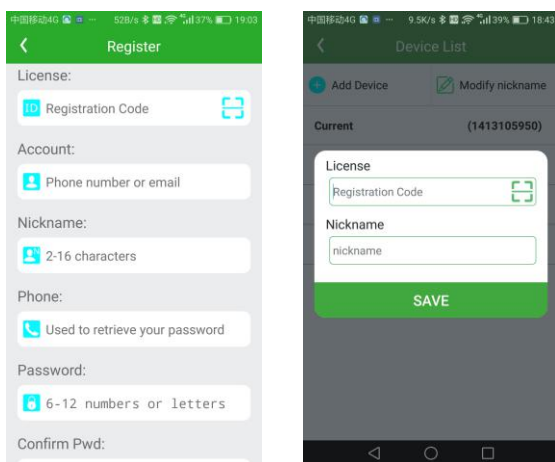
中国移动4G 52B/s 37% 19:03

Register

License:

ID Registration Code

Account:

Phone number or email

Nickname:

2-16 characters

Phone:

Used to retrieve your password

Password:

6-12 numbers or letters

Confirm Pwd:

中国移动4G 9.5K/s 39% 18:43

Device List

Add Device

Modify nickname

Current

(1413105950)

License

Registration Code

Nickname

nickname

SAVE